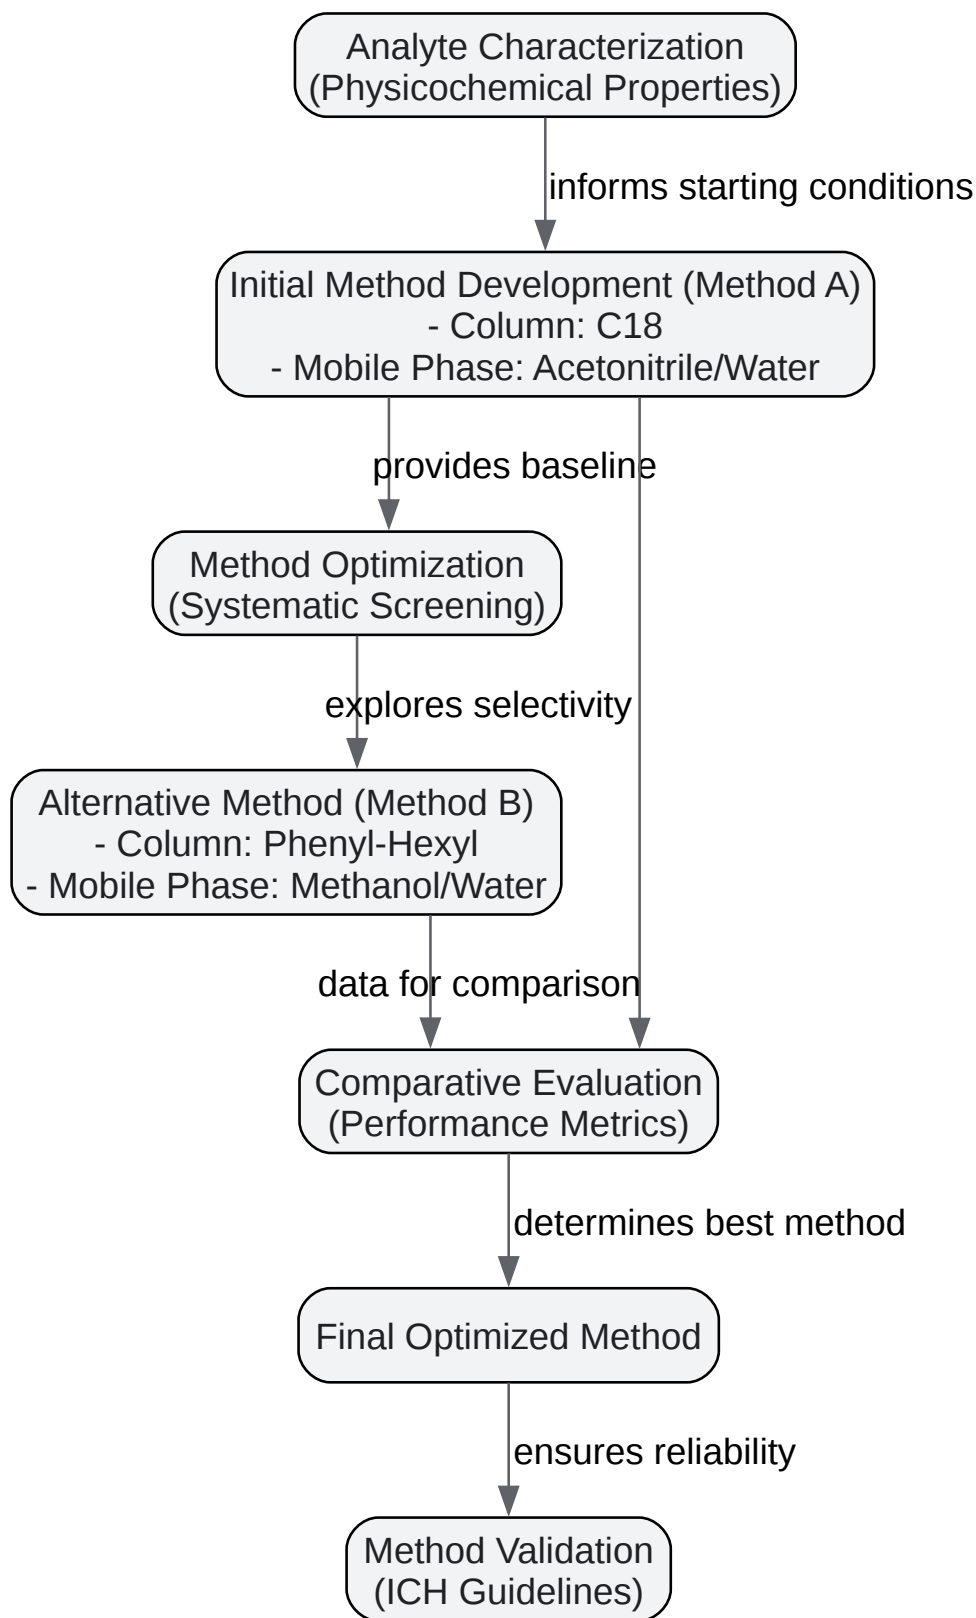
Analyte Characterization
(Physicochemical Properties)

informs starting conditions

Initial Method Development (Method A)
- Column: C18
- Mobile Phase: Acetonitrile/Water

provides baseline

Method Optimization
(Systematic Screening)

explores selectivity

Alternative Method (Method B)
- Column: Phenyl-Hexyl
- Mobile Phase: Methanol/Water

data for comparison

Comparative Evaluation
(Performance Metrics)

determines best method

Final Optimized Method

ensures reliability

Method Validation
(ICH Guidelines)